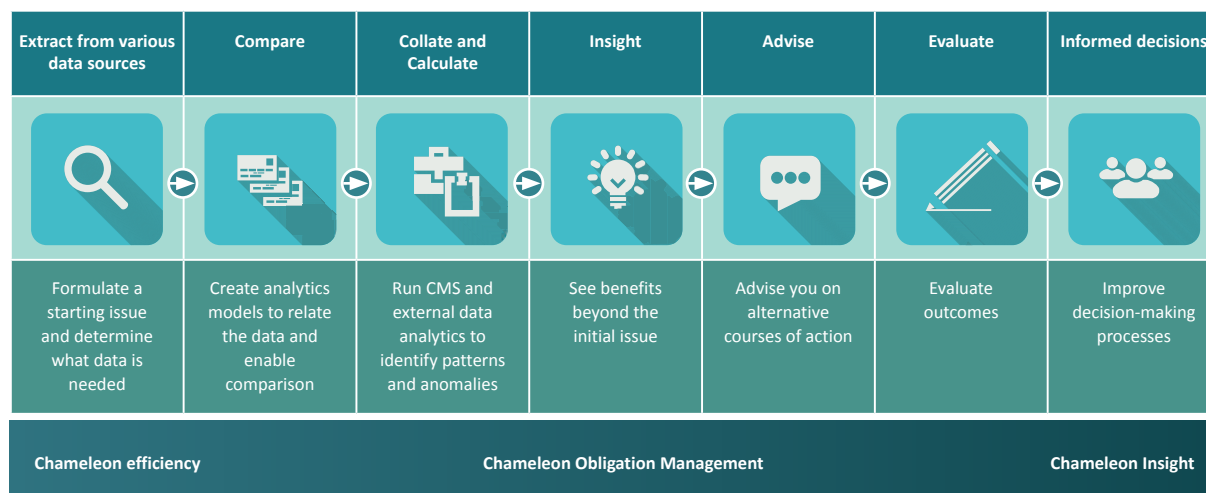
| Extract from various data sources | Compare | Collate and Calculate | Insight | Advise | Evaluate | Informed decisions |
|---|---|---|---|---|---|---|
| Formulate a starting issue and determine what data is needed | Create analytics models to relate the data and enable comparison | Run CMS and external data analytics to identify patterns and anomalies | See benefits beyond the initial issue | Advise you on alternative courses of action | Evaluate outcomes | Improve decision-making processes |

Chameleon efficiency

Chameleon Obligation Management

Chameleon Insight